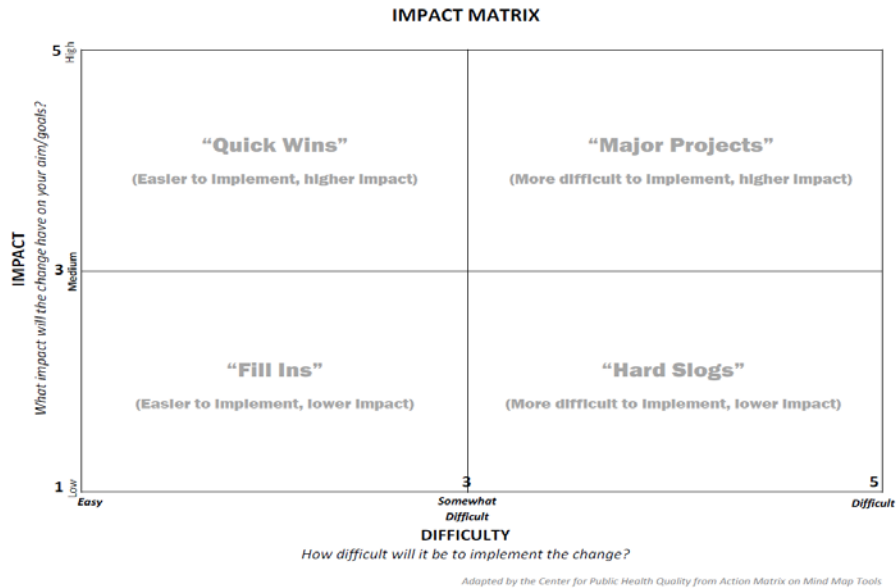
IMPACT MATRIX

5 High

IMPACT
What impact will the change have on your aim/goals?

3 Medium

1 Low

“Quick Wins”
(Easier to implement, higher impact)

“Major Projects”
(More difficult to implement, higher impact)

“Fill Ins”
(Easier to implement, lower impact)

“Hard Slogs”
(More difficult to implement, lower impact)

Easy

3
Somewhat Difficult

5
Difficult

DIFFICULTY
How difficult will it be to implement the change?

Adapted by the Center for Public Health Quality from Action Matrix on Mind Map Tools